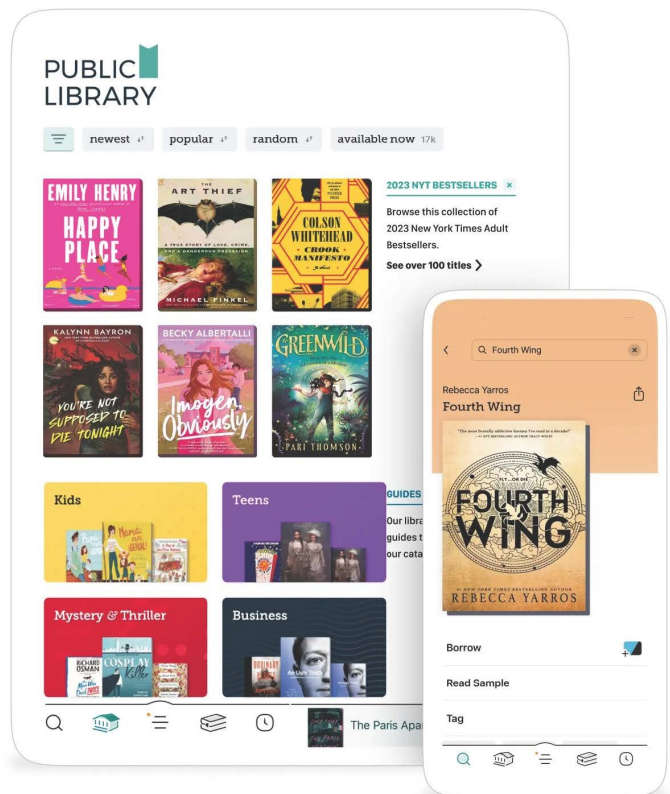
PUBLIC LIBRARY

newest popular random available now 17k

EMILY HENRY
HAPPY PLACE

THE ART THIEF
A TRUE STORY OF LOVE, CRIME, AND A DANGEROUS OBSESSION
MICHAEL FINKEL

COLSON WHITEHEAD
CROOK MANIFESTO

2023 NYT BESTSELLERS ×

Browse this collection of 2023 New York Times Adult Bestsellers.

See over 100 titles ❯

KALYNN BAYRON
YOU'RE NOT SUPPOSED TO DIE TONIGHT

BECKY ALBERTALLI
Imogen, Obviously

GREENWILD
PARI THOMSON

Kids

Teens

GUIDES
Our libra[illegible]
guides t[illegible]
our cata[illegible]

Mystery & Thriller

Business

The Paris Apa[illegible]

Fourth Wing

Rebecca Yarros
Fourth Wing

FOURTH WING
REBECCA YARROS

Borrow

Read Sample

Tag